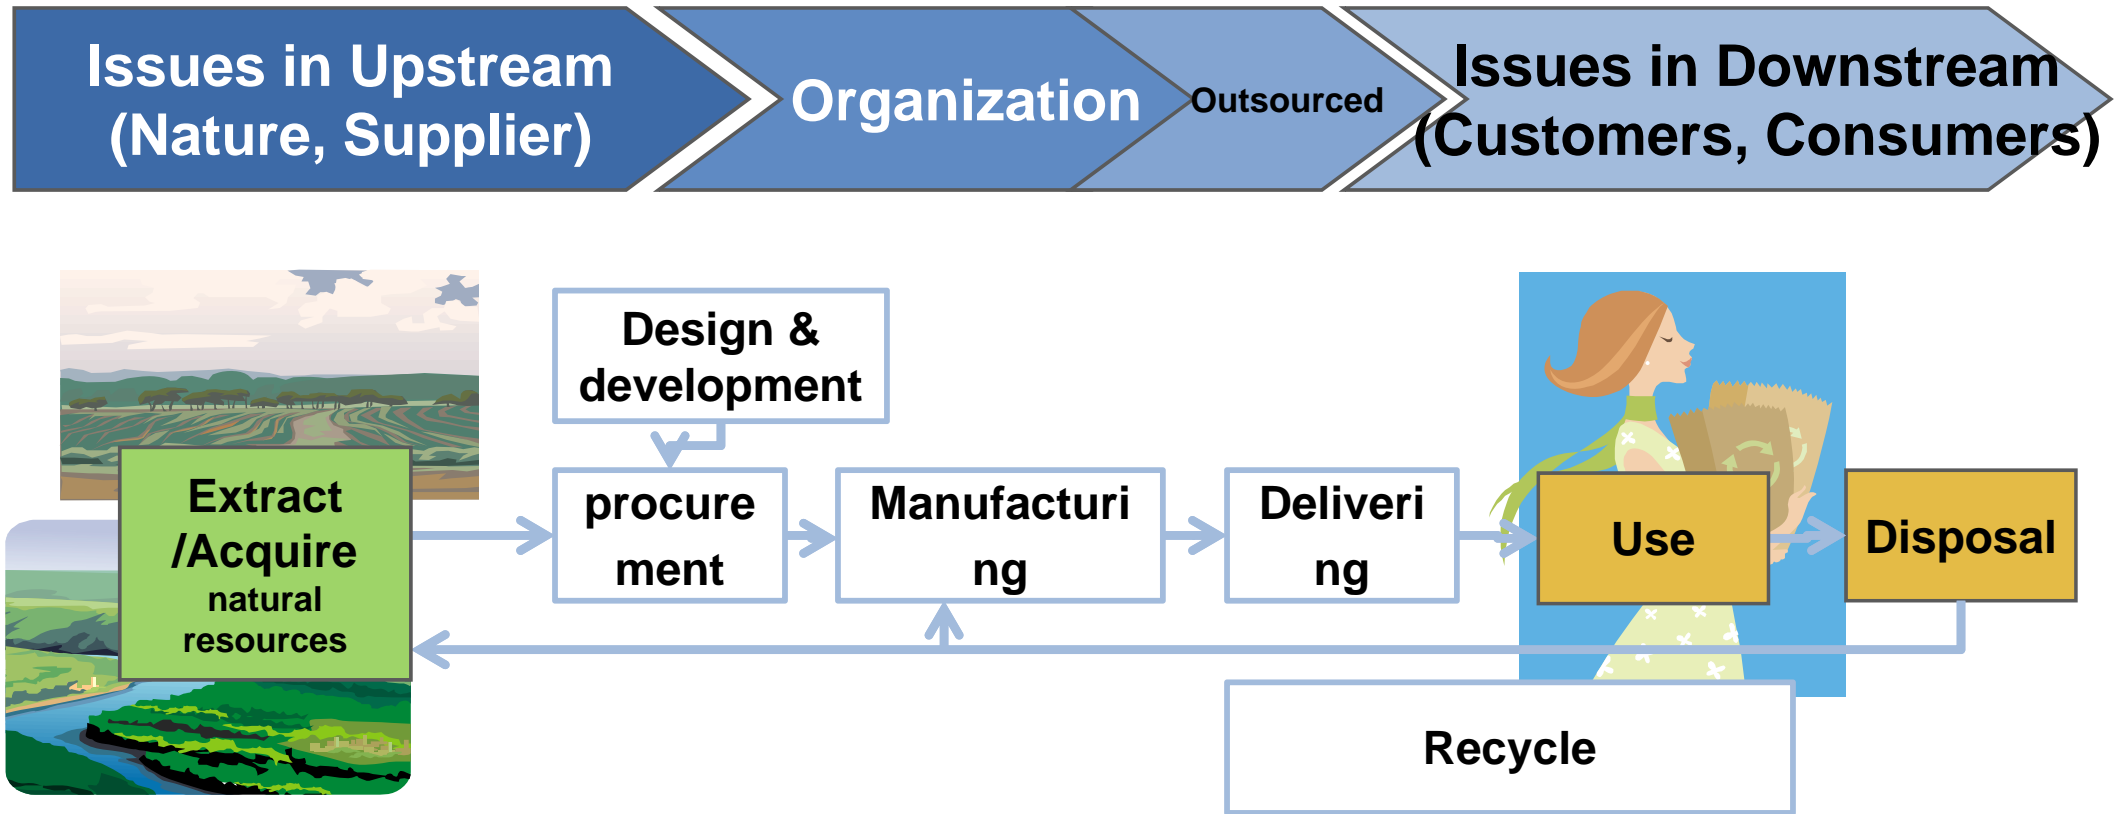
Issues in Upstream (Nature, Supplier)

Organization

Outsourced

Issues in Downstream (Customers, Consumers)

Design & development

Extract /Acquire natural resources

procure ment

Manufacturi ng

Deliveri ng

Use

Disposal

Recycle